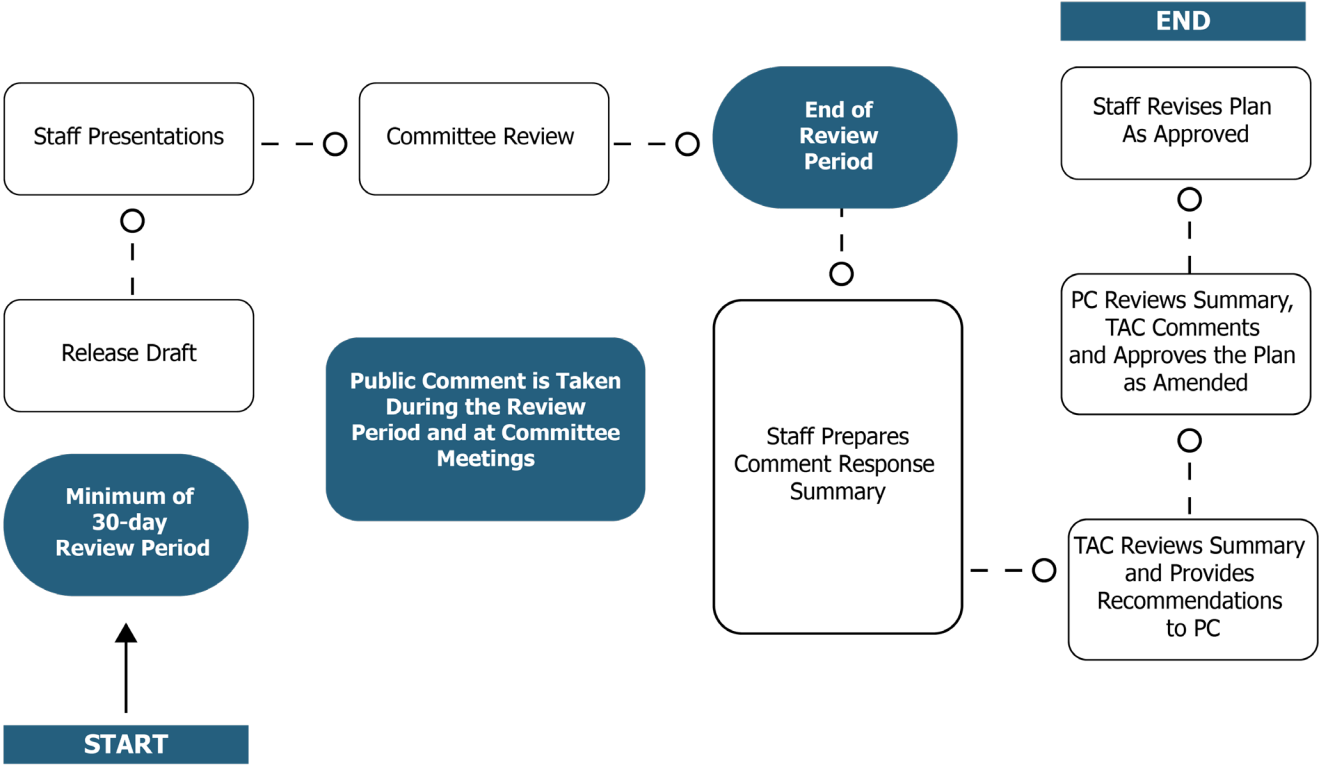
START

Minimum of 30-day Review Period

Release Draft

Staff Presentations

Committee Review

End of Review Period

Public Comment is Taken During the Review Period and at Committee Meetings

Staff Prepares Comment Response Summary

TAC Reviews Summary and Provides Recommendations to PC

PC Reviews Summary, TAC Comments and Approves the Plan as Amended

Staff Revises Plan As Approved

END